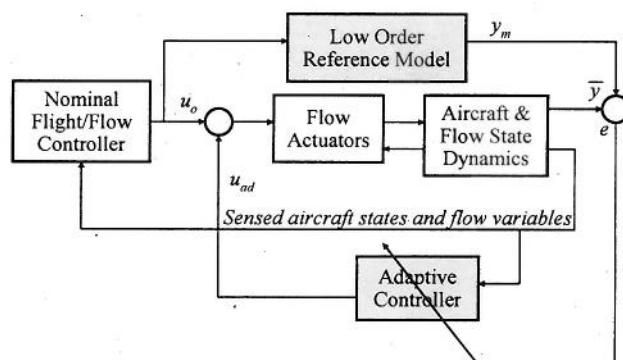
Low Order Reference Model

$y_m$

Nominal Flight/Flow Controller

$u_o$

Flow Actuators

Aircraft & Flow State Dynamics

$\overline{y}$

$e$

$u_{ad}$

Sensed aircraft states and flow variables

Adaptive Controller